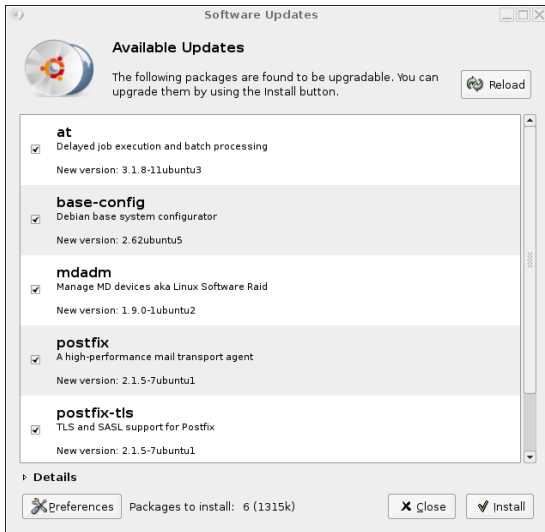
Software Updates

Available Updates

The following packages are found to be upgradable. You can upgrade them by using the Install button.

Reload

at
Delayed job execution and batch processing

New version: 3.1.8-11ubuntu3

base-config
Debian base system configurator

New version: 2.62ubuntu5

mdadm
Manage MD devices aka Linux Software Raid

New version: 1.9.0-1ubuntu2

postfix
A high-performance mail transport agent

New version: 2.1.5-7ubuntu1

postfix-tls
TLS and SASL support for Postfix

New version: 2.1.5-7ubuntu1

Details

Preferences

Packages to install: 6 (1315k)

Close

Install